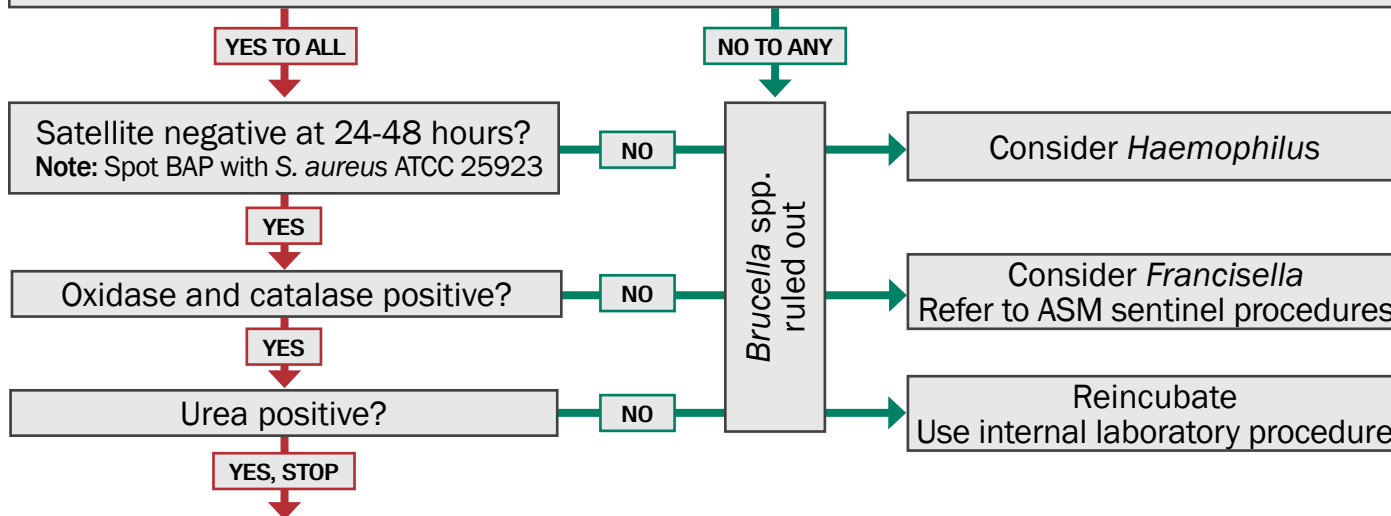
YES TO ALL

NO TO ANY

Satellite negative at 24-48 hours?
Note: Spot BAP with S. aureus ATCC 25923

NO

Brucella spp. ruled out

Consider Haemophilus

YES

Oxidase and catalase positive?

NO

Consider Francisella
Refer to ASM sentinel procedures

YES

Urea positive?

NO

Reincubate
Use internal laboratory procedure

YES, STOP